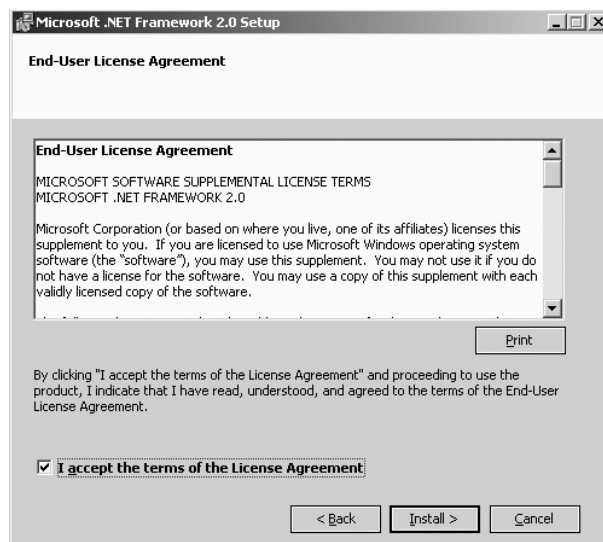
Microsoft .NET Framework 2.0 Setup

End-User License Agreement

End-User License Agreement

MICROSOFT SOFTWARE SUPPLEMENTAL LICENSE TERMS
MICROSOFT .NET FRAMEWORK 2.0

Microsoft Corporation (or based on where you live, one of its affiliates) licenses this supplement to you. If you are licensed to use Microsoft Windows operating system software (the "software"), you may use this supplement. You may not use it if you do not have a license for the software. You may use a copy of this supplement with each validly licensed copy of the software.

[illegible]

Print

By clicking "I accept the terms of the License Agreement" and proceeding to use the product, I indicate that I have read, understood, and agreed to the terms of the End-User License Agreement.

I accept the terms of the License Agreement

< Back Install > Cancel